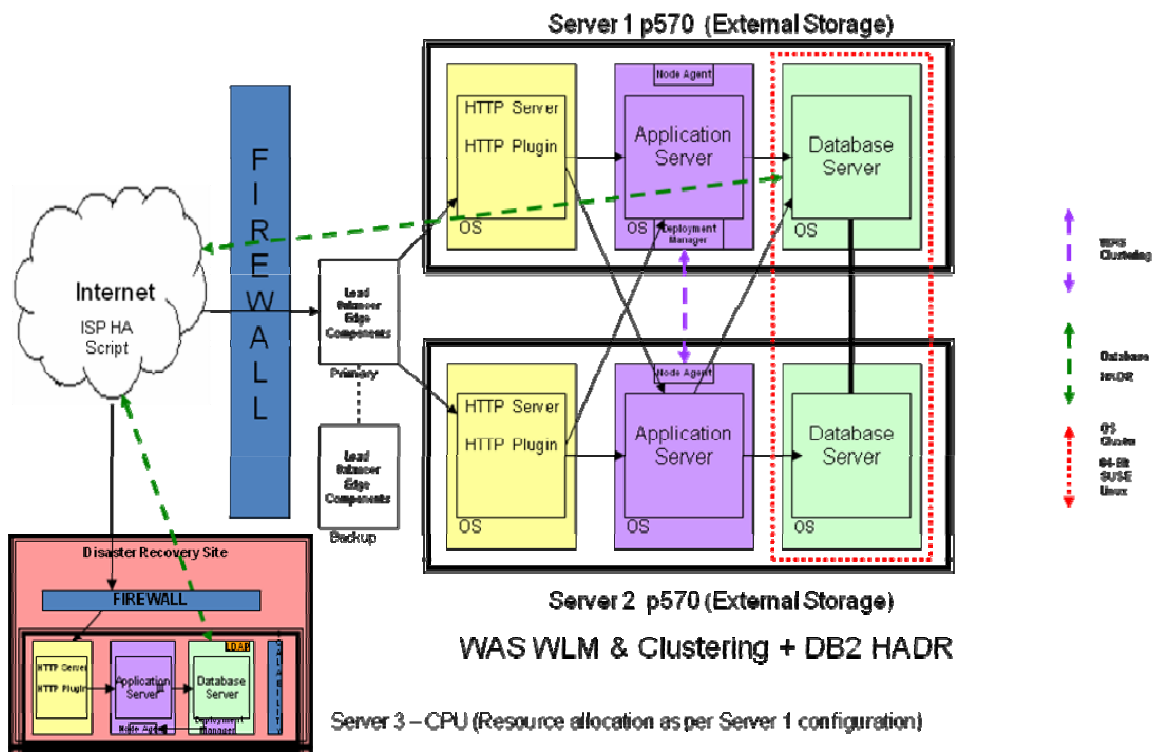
Server 1 p570 (External Storage)

FIREWALL

Internet

ISP HA Script

Node Agent

HTTP Server

HTTP Plugin

Application Server

Database Server

OS

OS

Deployment Manager

OS

Load Balancer Edge Components

Primary

Load Balancer Edge Components

Backup

Node Agent

HTTP Server

HTTP Plugin

Application Server

Database Server

OS

OS

OS

WAS Clustering

Database HADR

OS Cluster

64-Bit SUSE Linux

Disaster Recovery Site

FIREWALL

LDAP

HTTP Server

HTTP Plugin

Application Server

Database Server

Node Agent

Deployment Manager

SCALABILITY

Server 2 p570 (External Storage)

WAS WLM & Clustering + DB2 HADR

Server 3 – CPU (Resource allocation as per Server 1 configuration)